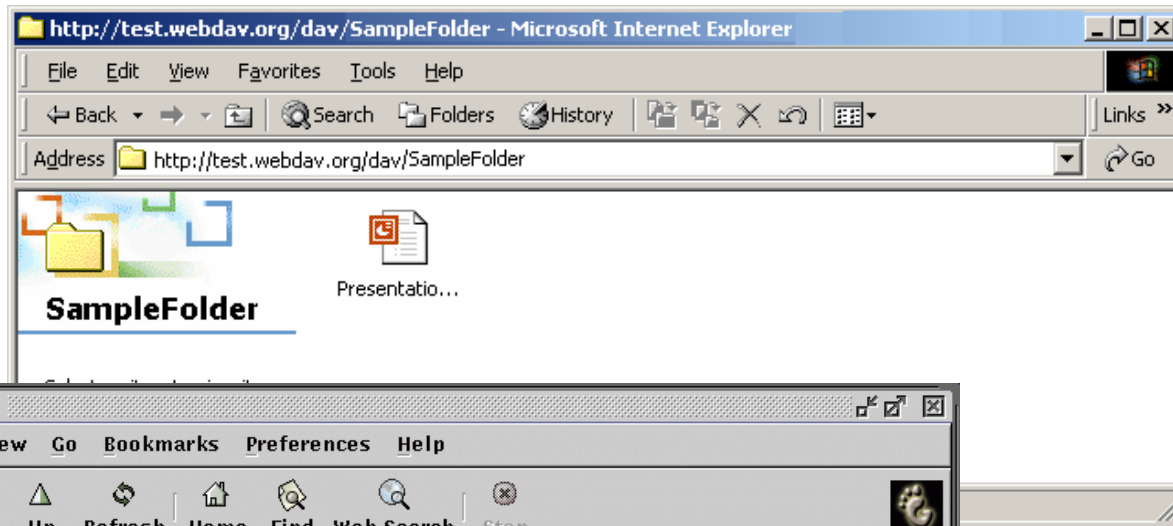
http://test.webdav.org/dav/SampleFolder - Microsoft Internet Explorer

File Edit View Favorites Tools Help

Back Search Folders History Links »

Address http://test.webdav.org/dav/SampleFolder Go

SampleFolder

Presentatio...

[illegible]

ew Go Bookmarks Preferences Help

Up Refresh Home Find Web Search Stop